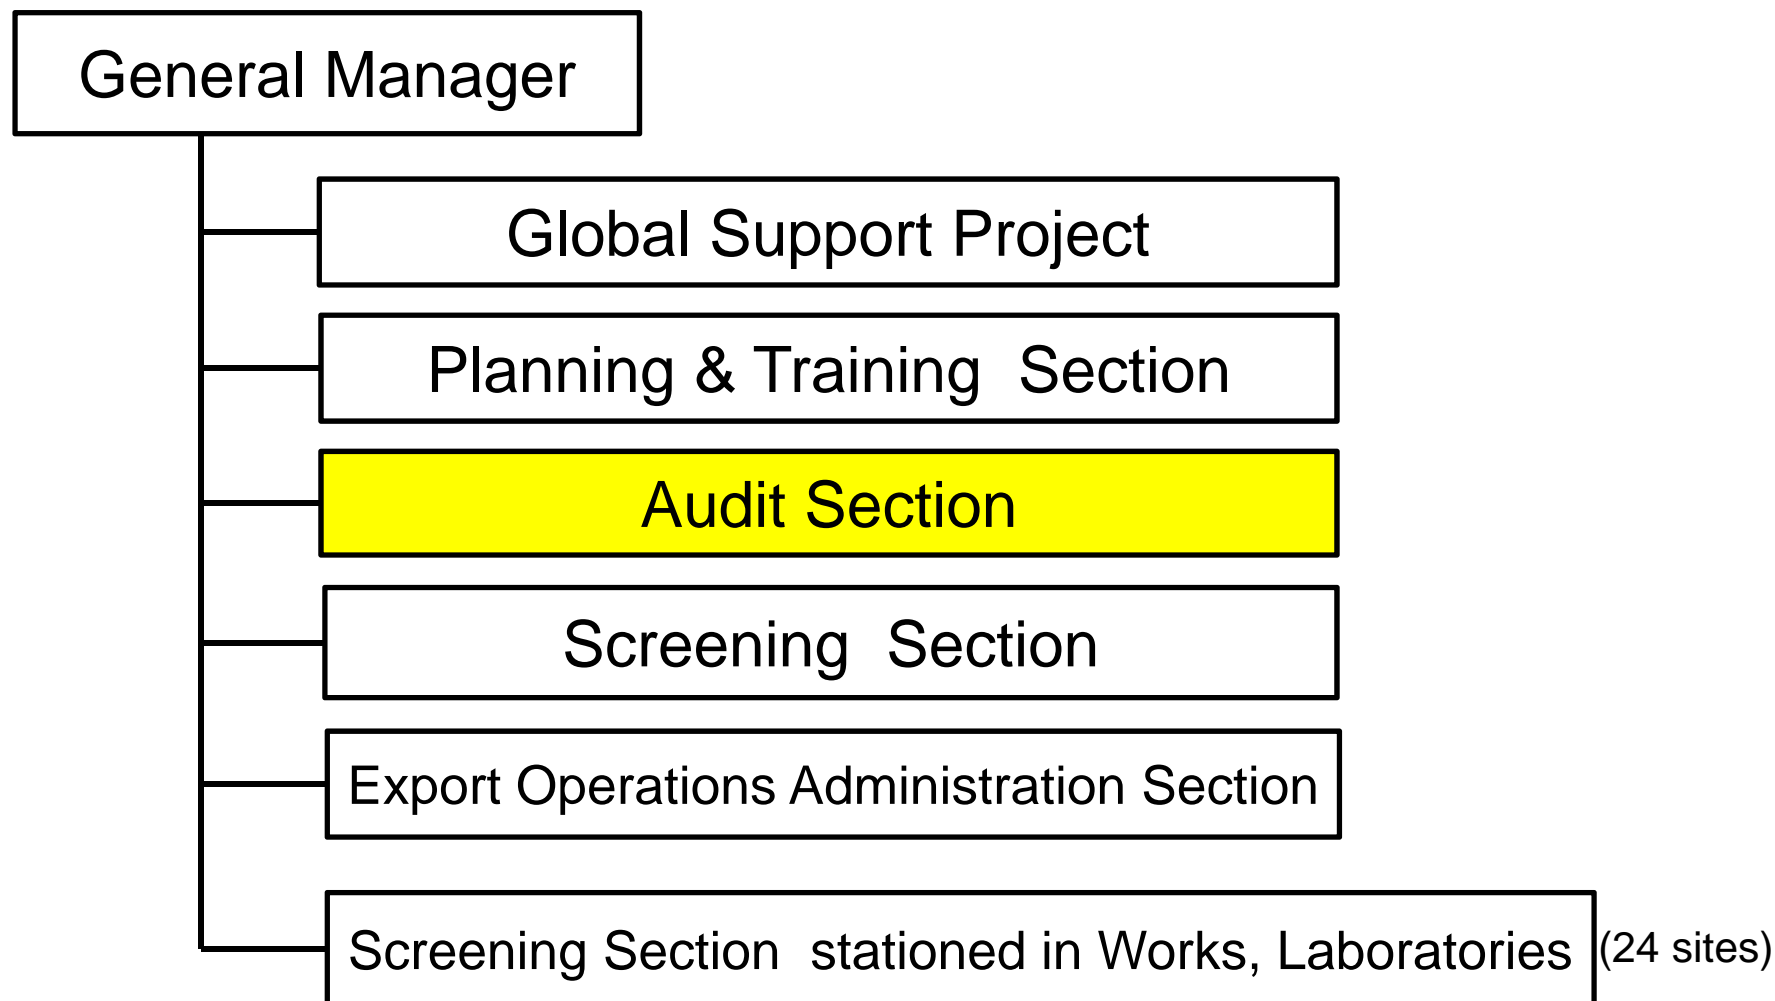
General Manager

Global Support Project

Planning & Training Section

Audit Section

Screening Section

Export Operations Administration Section

Screening Section stationed in Works, Laboratories (24 sites)